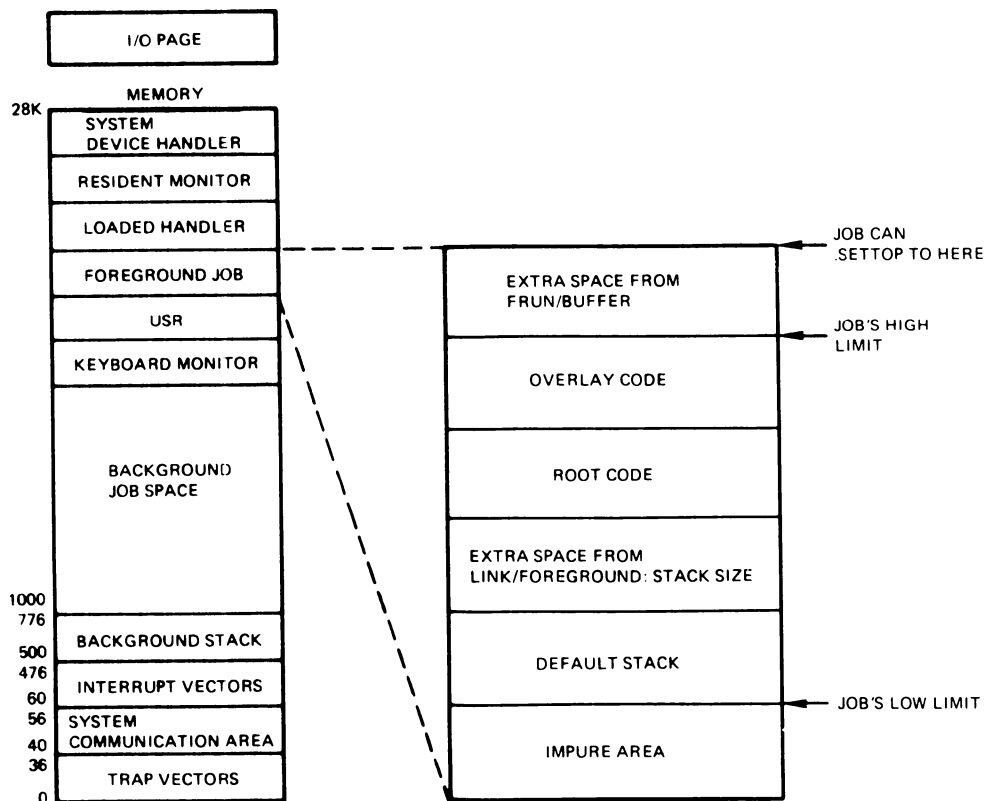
I/O PAGE

MEMORY

28K

SYSTEM DEVICE HANDLER

RESIDENT MONITOR

LOADED HANDLER

FOREGROUND JOB

USR

KEYBOARD MONITOR

BACKGROUND JOB SPACE

1000
776

BACKGROUND STACK

500
476

INTERRUPT VECTORS

60
56

SYSTEM COMMUNICATION AREA

40
36

TRAP VECTORS

0

EXTRA SPACE FROM FRUN/BUFFER

OVERLAY CODE

ROOT CODE

EXTRA SPACE FROM LINK/FOREGROUND: STACK SIZE

DEFAULT STACK

IMPURE AREA

JOB CAN .SETTOP TO HERE

JOB'S HIGH LIMIT

JOB'S LOW LIMIT